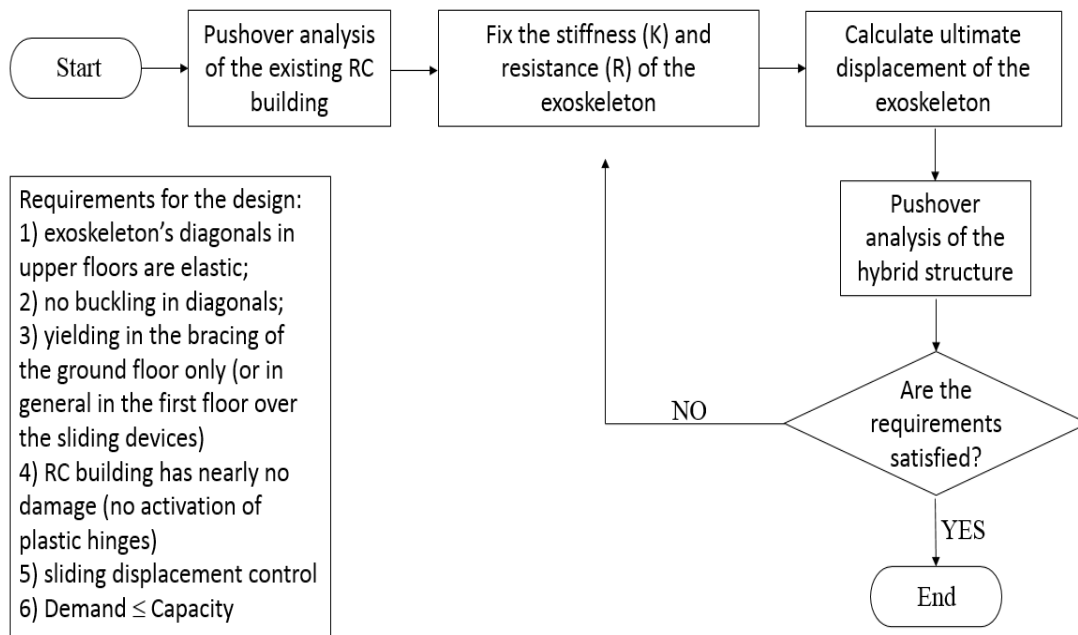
Start

Pushover analysis of the existing RC building

Fix the stiffness (K) and resistance (R) of the exoskeleton

Calculate ultimate displacement of the exoskeleton

Requirements for the design:
1) exoskeleton’s diagonals in upper floors are elastic;
2) no buckling in diagonals;
3) yielding in the bracing of the ground floor only (or in general in the first floor over the sliding devices)
4) RC building has nearly no damage (no activation of plastic hinges)
5) sliding displacement control
6) Demand $\leq$ Capacity

Pushover analysis of the hybrid structure

NO

Are the requirements satisfied?

YES

End